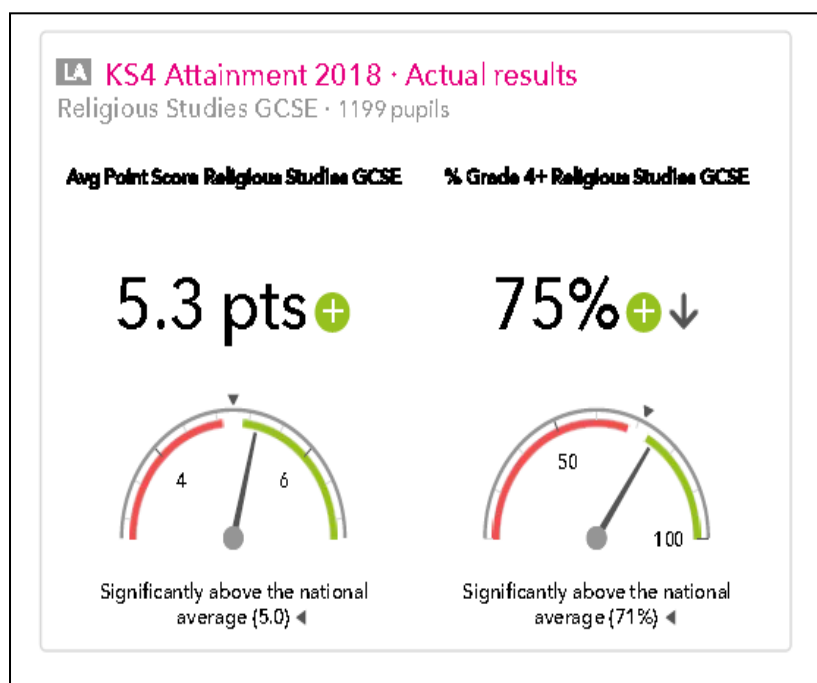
LA KS4 Attainment 2018 · Actual results
Religious Studies GCSE · 1199 pupils

Avg Point Score Religious Studies GCSE

5.3 pts

4

6

Significantly above the national average (5.0)

% Grade 4+ Religious Studies GCSE

75%

50

100

Significantly above the national average (71%)